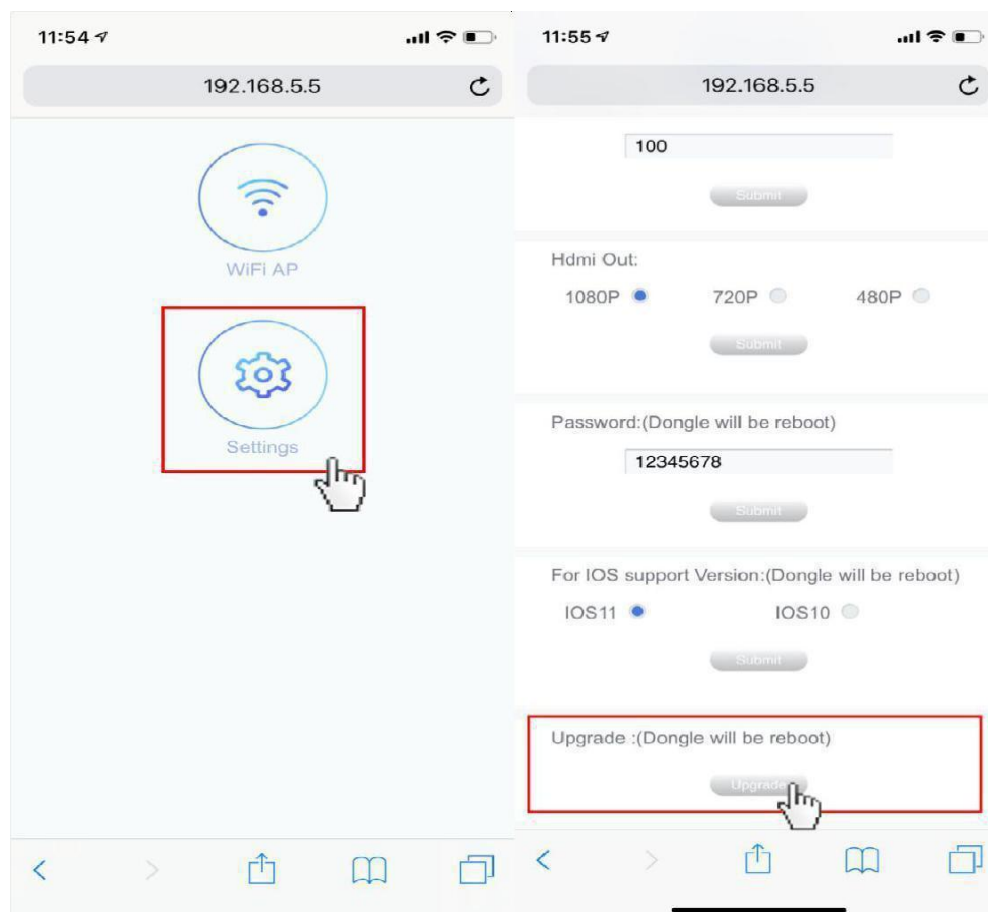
11:54

192.168.5.5

WiFi AP

Settings

11:55

192.168.5.5

100

Submit

Hdmi Out:

1080P 720P 480P

Submit

Password:(Dongle will be reboot)

12345678

Submit

For IOS support Version:(Dongle will be reboot)

IOS11 IOS10

Submit

Upgrade :(Dongle will be reboot)

Upgrade